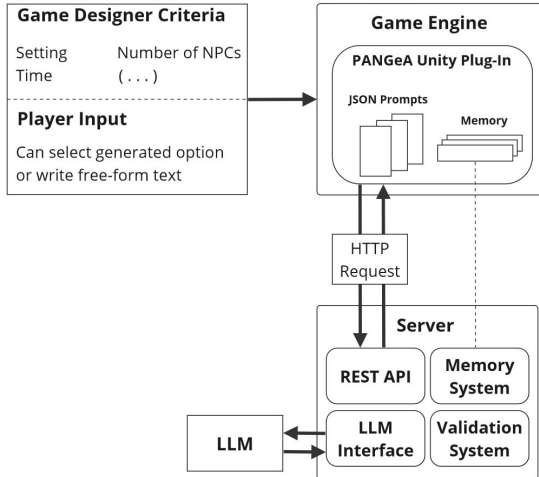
Game Designer Criteria

Setting Number of NPCs
Time ( . . . )

Player Input

Can select generated option or write free-form text

Game Engine

PANGeA Unity Plug-In

JSON Prompts

Memory

HTTP Request

Server

REST API

Memory System

LLM

LLM Interface

Validation System